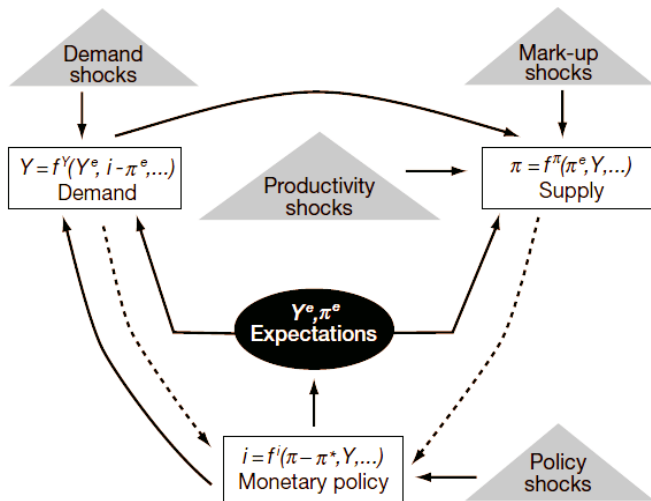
Demand shocks

Mark-up shocks

$Y = f^{Y}(Y^{e}, i - \pi^{e}, ...)$
Demand

Productivity shocks

$\pi = f^{\pi}(\pi^{e}, Y, ...)$
Supply

$Y^{e}, \pi^{e}$
Expectations

$i = f^{i}(\pi - \pi^{*}, Y, ...)$
Monetary policy

Policy shocks